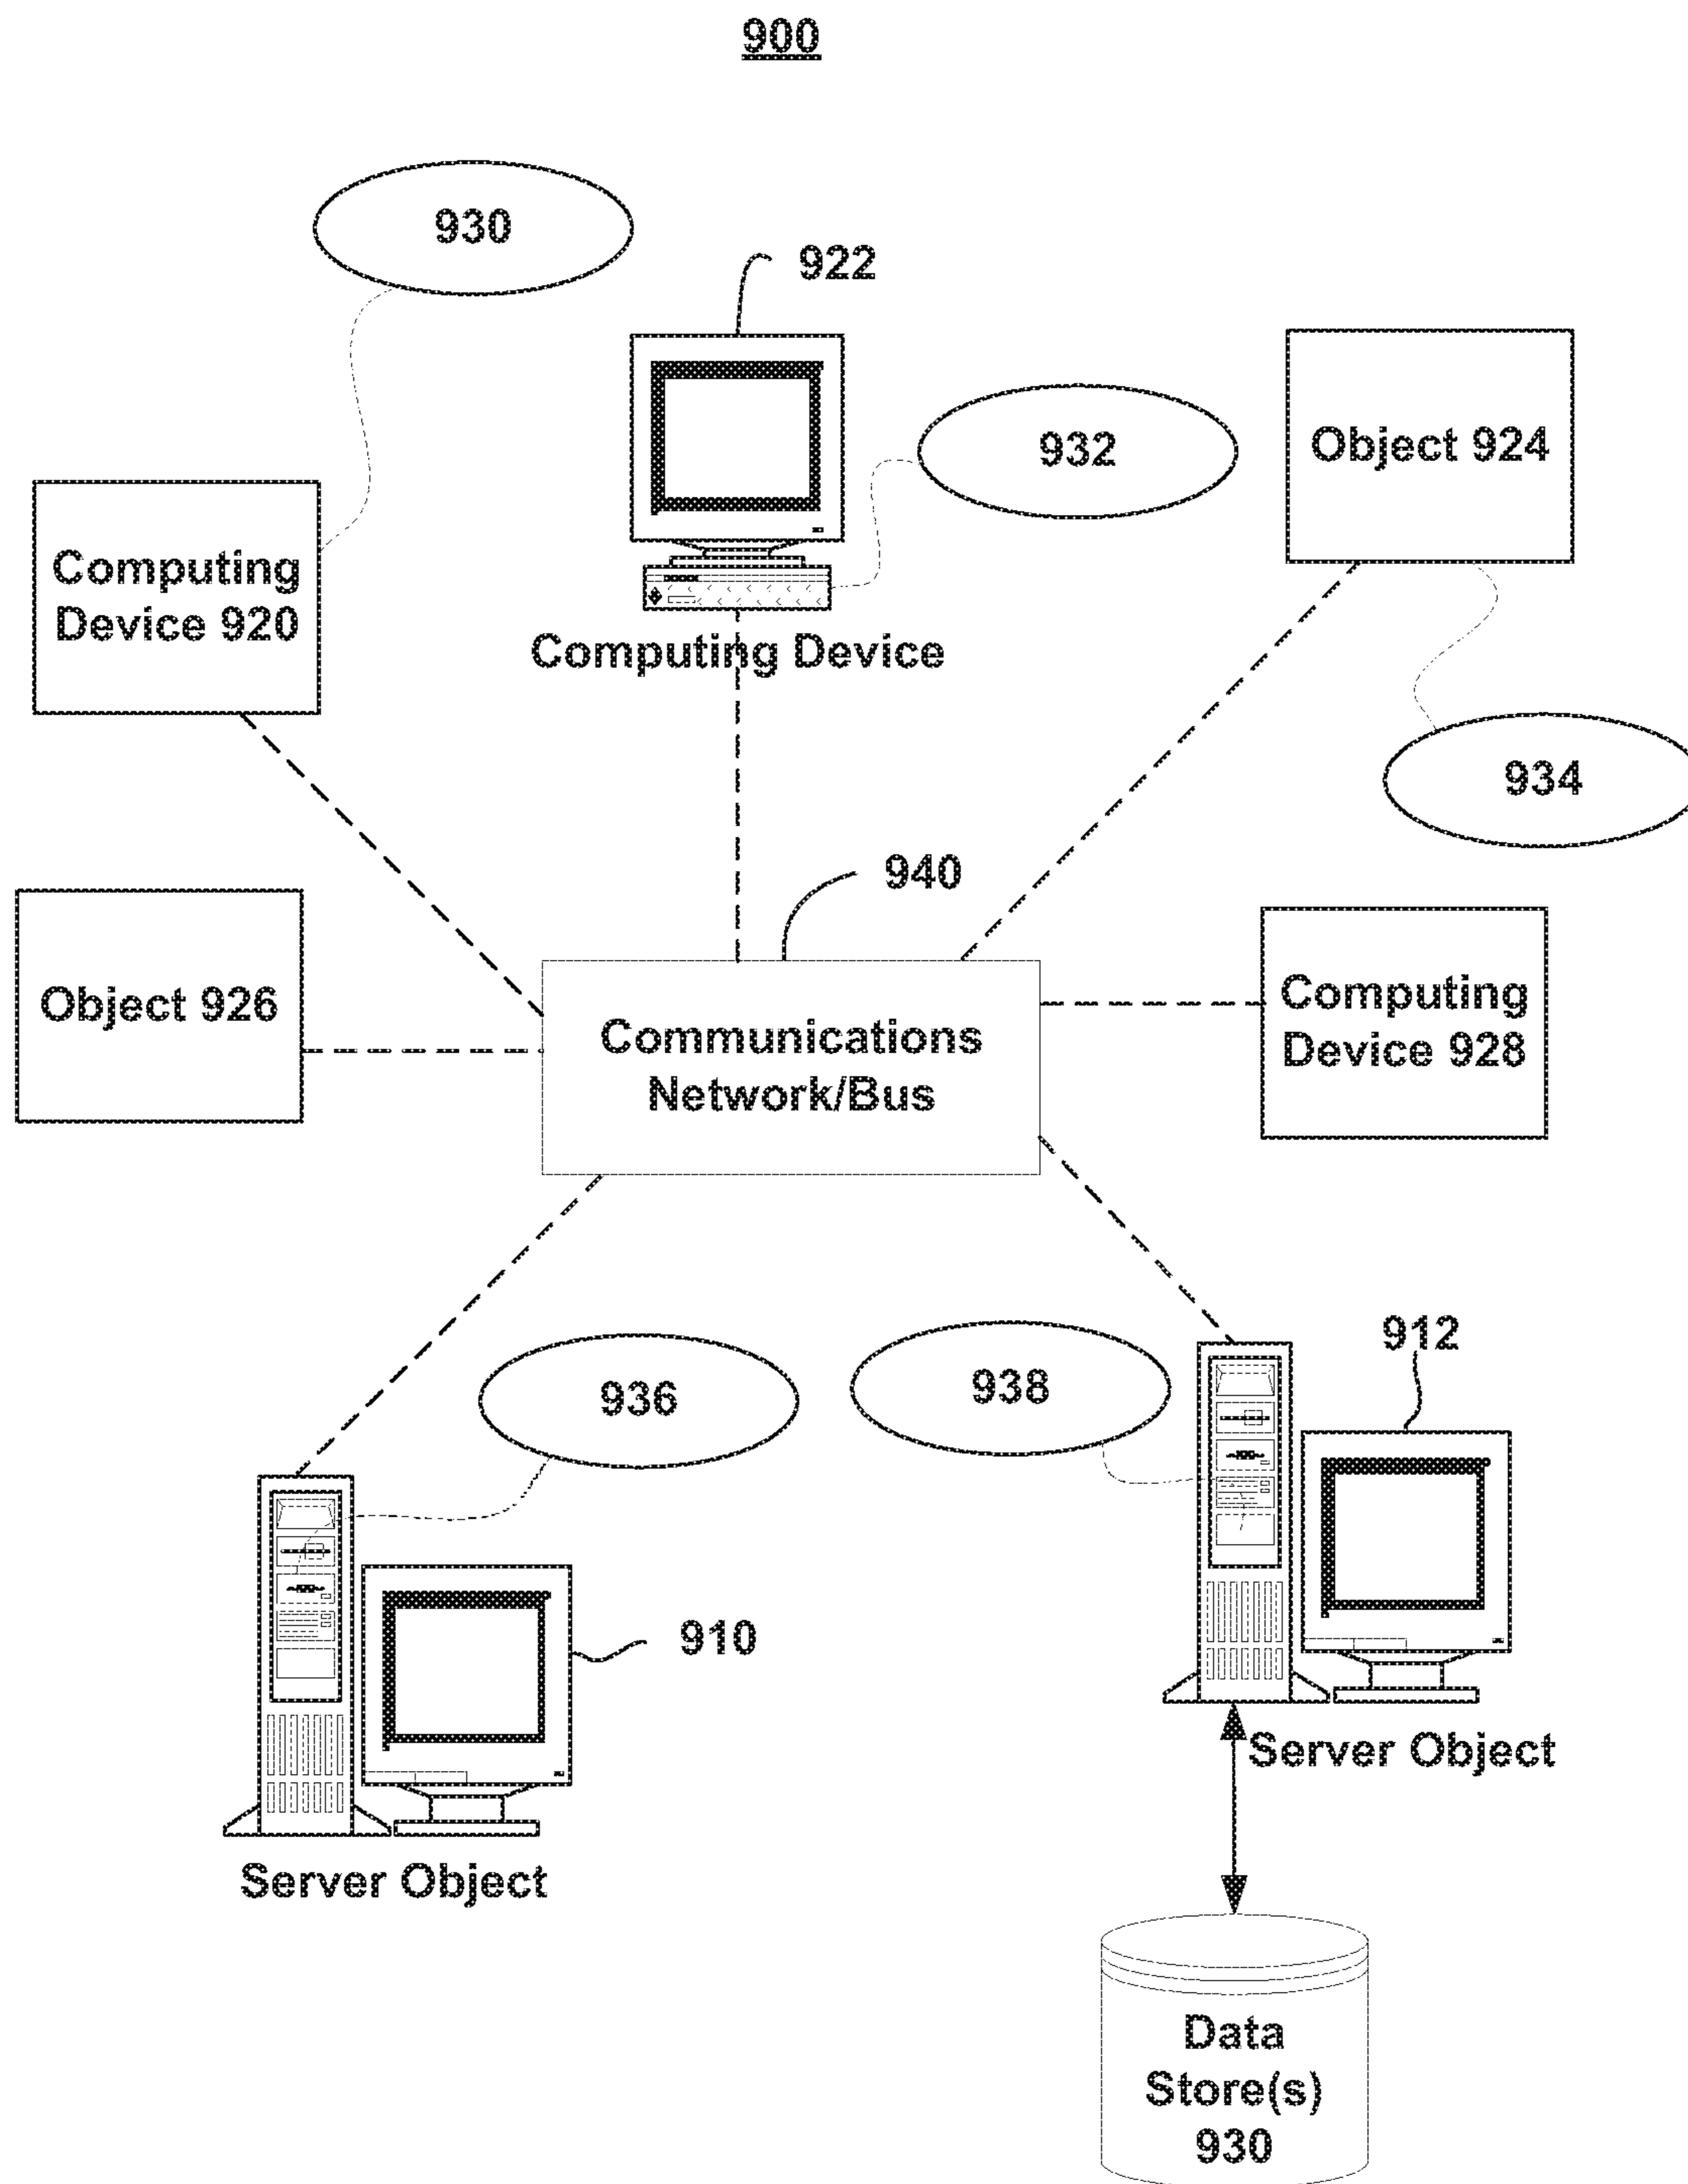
900

930

922

Computing Device 920

932

Object 924

Computing Device

934

940

Object 926

Communications Network/Bus

Computing Device 928

912

936

938

910

Server Object

Server Object

Data Store(s) 930